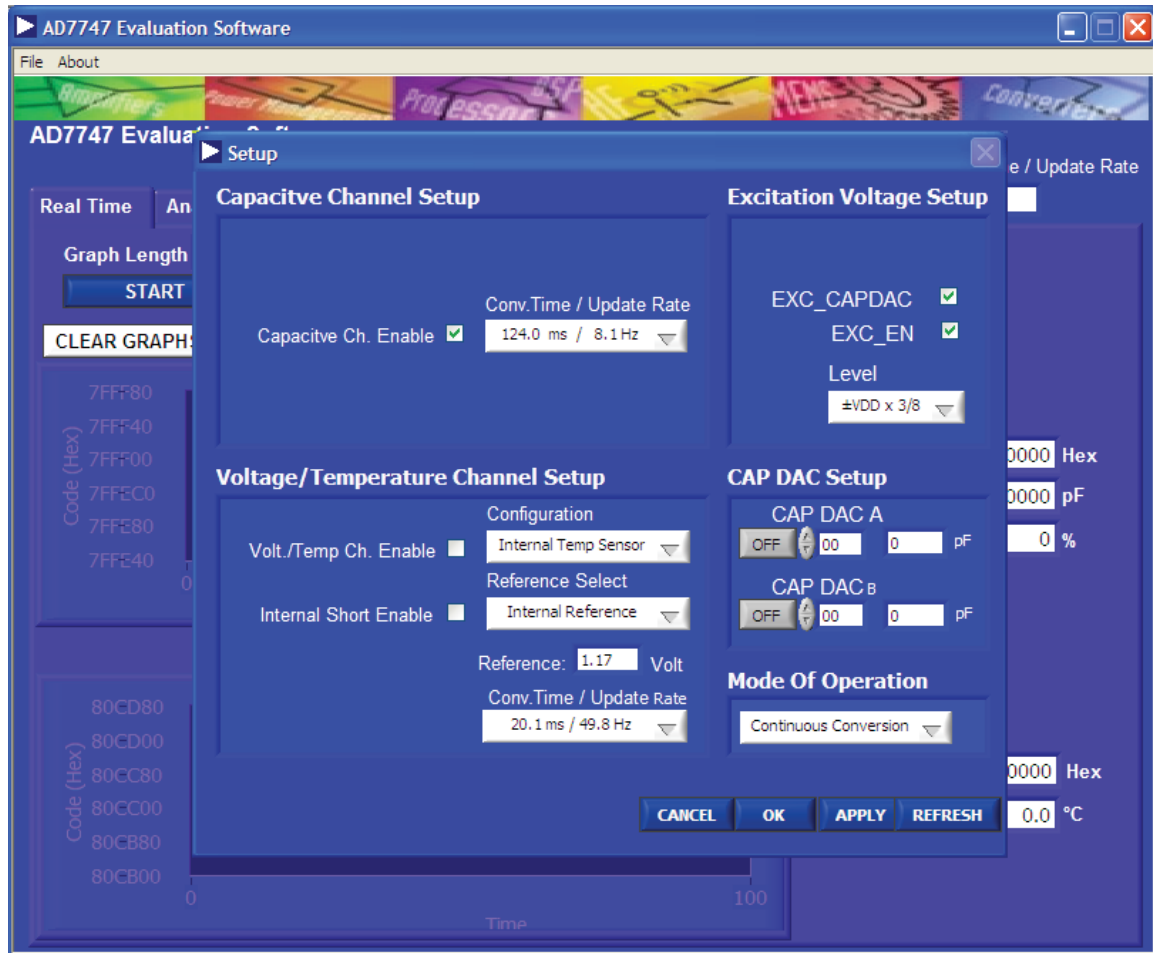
AD7747 Evaluation Software

File About

Amplifiers Power Management Processors DSP MEMS Converters

AD7747 Evaluati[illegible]

e / Update Rate

Real Time An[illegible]

Graph Length

START

CLEAR GRAPH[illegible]

7FFF80
7FFF40
7FFF00
7FFEC0
7FFE80
7FFE40
0

Code (Hex)

80CD80
80CD00
80CC80
80CC00
80CB80
80CB00

Code (Hex)

0 100

Time

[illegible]0000 Hex
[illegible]0000 pF
0 %

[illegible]0000 Hex
0.0 °C

Setup

Capacitve Channel Setup

Conv.Time / Update Rate

Capacitve Ch. Enable

124.0 ms / 8.1 Hz

Excitation Voltage Setup

EXC_CAPDAC

EXC_EN

Level

±VDD x 3/8

Voltage/Temperature Channel Setup

Configuration

Volt./Temp Ch. Enable

Internal Temp Sensor

Reference Select

Internal Short Enable

Internal Reference

Reference: 1.17 Volt

Conv.Time / Update Rate

20.1 ms / 49.8 Hz

CAP DAC Setup

CAP DAC A

OFF 00 0 pF

CAP DAC B

OFF 00 0 pF

Mode Of Operation

Continuous Conversion

CANCEL OK APPLY REFRESH